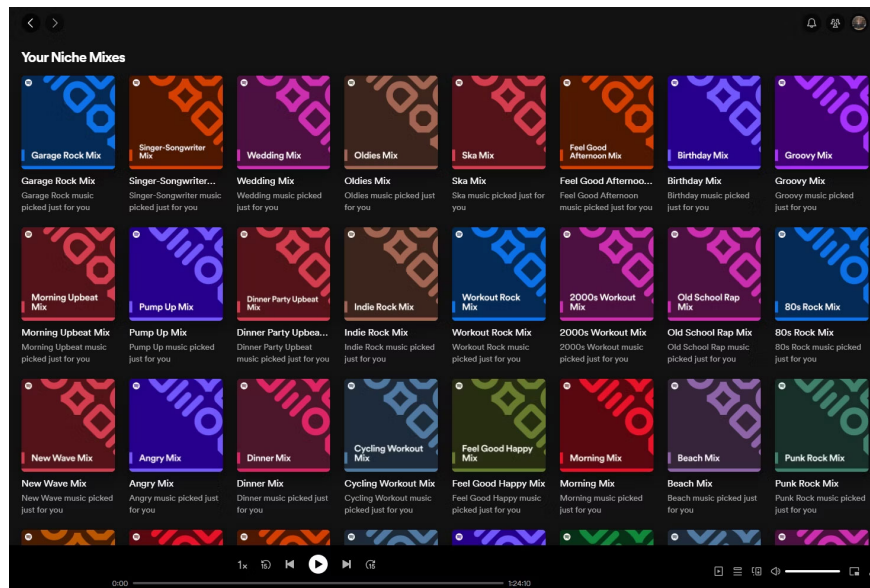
Your Niche Mixes

Garage Rock Mix
Garage Rock Mix
Garage Rock music picked just for you

Singer-Songwriter Mix
Singer-Songwriter...
Singer-Songwriter music picked just for you

Wedding Mix
Wedding Mix
Wedding music picked just for you

Oldies Mix
Oldies Mix
Oldies music picked just for you

Ska Mix
Ska Mix
Ska music picked just for you

Feel Good Afternoon Mix
Feel Good Afternoo...
Feel Good Afternoon music picked just for you

Birthday Mix
Birthday Mix
Birthday music picked just for you

Groovy Mix
Groovy Mix
Groovy music picked just for you

Morning Upbeat Mix
Morning Upbeat Mix
Morning Upbeat music picked just for you

Pump Up Mix
Pump Up Mix
Pump Up music picked just for you

Dinner Party Upbeat Mix
Dinner Party Upbea...
Dinner Party Upbeat music picked just for you

Indie Rock Mix
Indie Rock Mix
Indie Rock music picked just for you

Workout Rock Mix
Workout Rock Mix
Workout Rock music picked just for you

2000s Workout Mix
2000s Workout Mix
2000s Workout music picked just for you

Old School Rap Mix
Old School Rap Mix
Old School Rap music picked just for you

80s Rock Mix
80s Rock Mix
80s Rock music picked just for you

New Wave Mix
New Wave Mix
New Wave music picked just for you

Angry Mix
Angry Mix
Angry music picked just for you

Dinner Mix
Dinner Mix
Dinner music picked just for you

Cycling Workout Mix
Cycling Workout Mix
Cycling Workout music picked just for you

Feel Good Happy Mix
Feel Good Happy Mix
Feel Good Happy music picked just for you

Morning Mix
Morning Mix
Morning music picked just for you

Beach Mix
Beach Mix
Beach music picked just for you

Punk Rock Mix
Punk Rock Mix
Punk Rock music picked just for you

1x
0:00
1:24:10